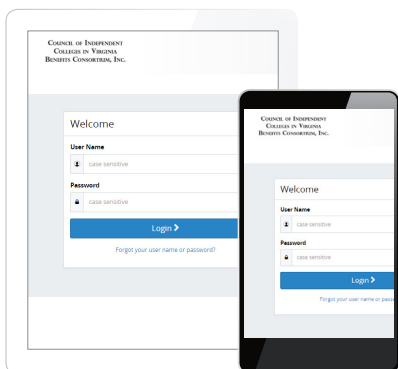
Council of Independent Colleges in Virginia Benefits Consortium, Inc.

Welcome

User Name

case sensitive

Password

case sensitive

Login

Forgot your user name or password?

Council of Independent Colleges in Virginia Benefits Consortium, Inc.

Welcome

User Name

case sensitive

Password

case sensitive

Login

Forgot your user name or passw